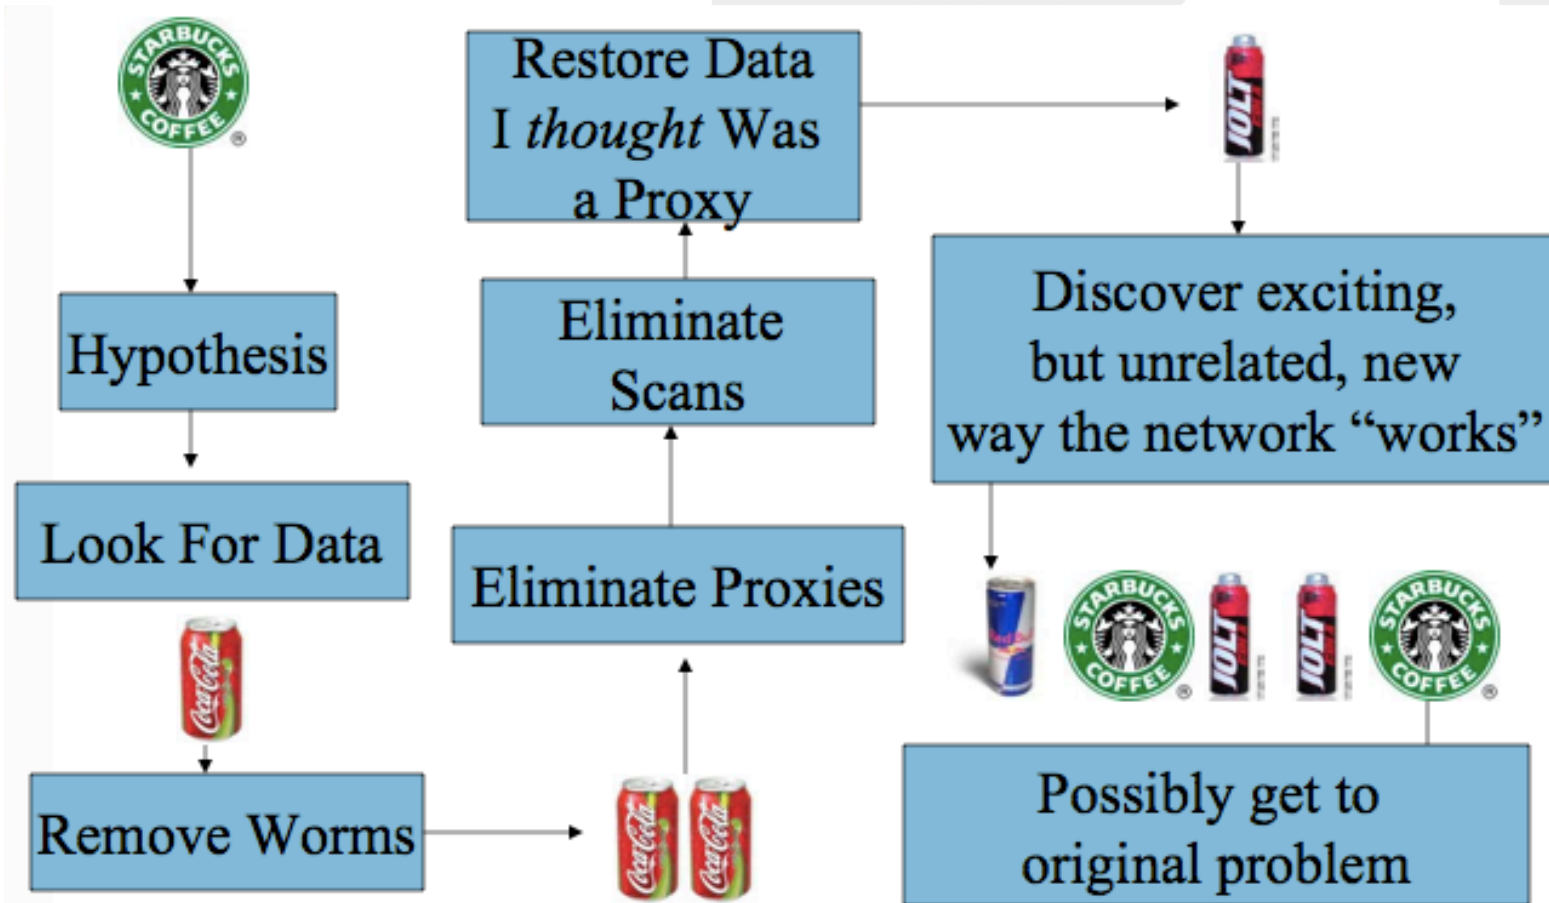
STARBUCKS COFFEE

Hypothesis

Look For Data

Coca-Cola

Remove Worms

Coca-Cola Coca-Cola

Eliminate Proxies

Eliminate Scans

Restore Data I *thought* Was a Proxy

JOLT

Discover exciting, but unrelated, new way the network “works”

STARBUCKS COFFEE JOLT JOLT STARBUCKS COFFEE

Possibly get to original problem